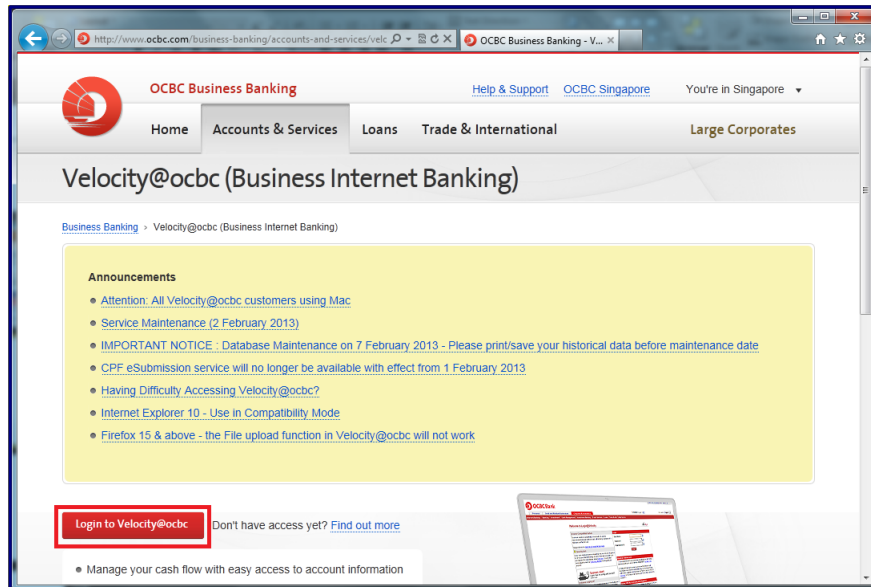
http://www.ocbc.com/business-banking/accounts-and-services/velc
OCBC Business Banking - V...

OCBC Business Banking
Help & Support
OCBC Singapore
You're in Singapore
Home
Accounts & Services
Loans
Trade & International
Large Corporates

Velocity@ocbc (Business Internet Banking)

Business Banking › Velocity@ocbc (Business Internet Banking)

Announcements
- Attention: All Velocity@ocbc customers using Mac
- Service Maintenance (2 February 2013)
- IMPORTANT NOTICE : Database Maintenance on 7 February 2013 - Please print/save your historical data before maintenance date
- CPF eSubmission service will no longer be available with effect from 1 February 2013
- Having Difficulty Accessing Velocity@ocbc?
- Internet Explorer 10 - Use in Compatibility Mode
- Firefox 15 & above - the File upload function in Velocity@ocbc will not work

Login to Velocity@ocbc
Don't have access yet? Find out more

- Manage your cash flow with easy access to account information

OCBC Bank
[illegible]